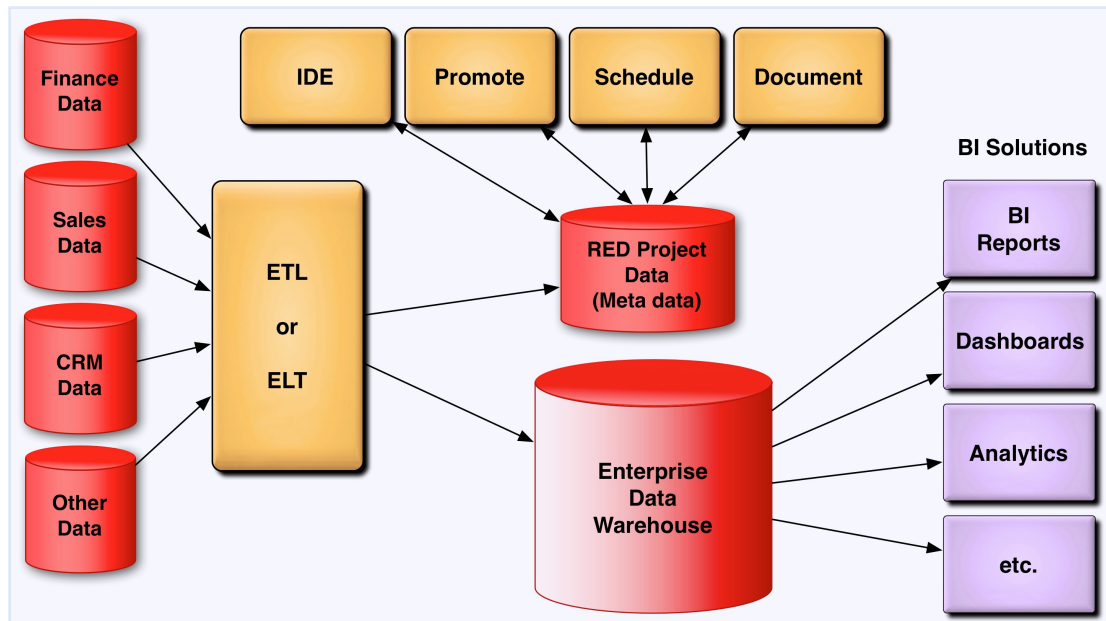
Finance Data

Sales Data

CRM Data

Other Data

IDE

Promote

Schedule

Document

ETL or ELT

RED Project Data (Meta data)

Enterprise Data Warehouse

BI Solutions

BI Reports

Dashboards

Analytics

etc.